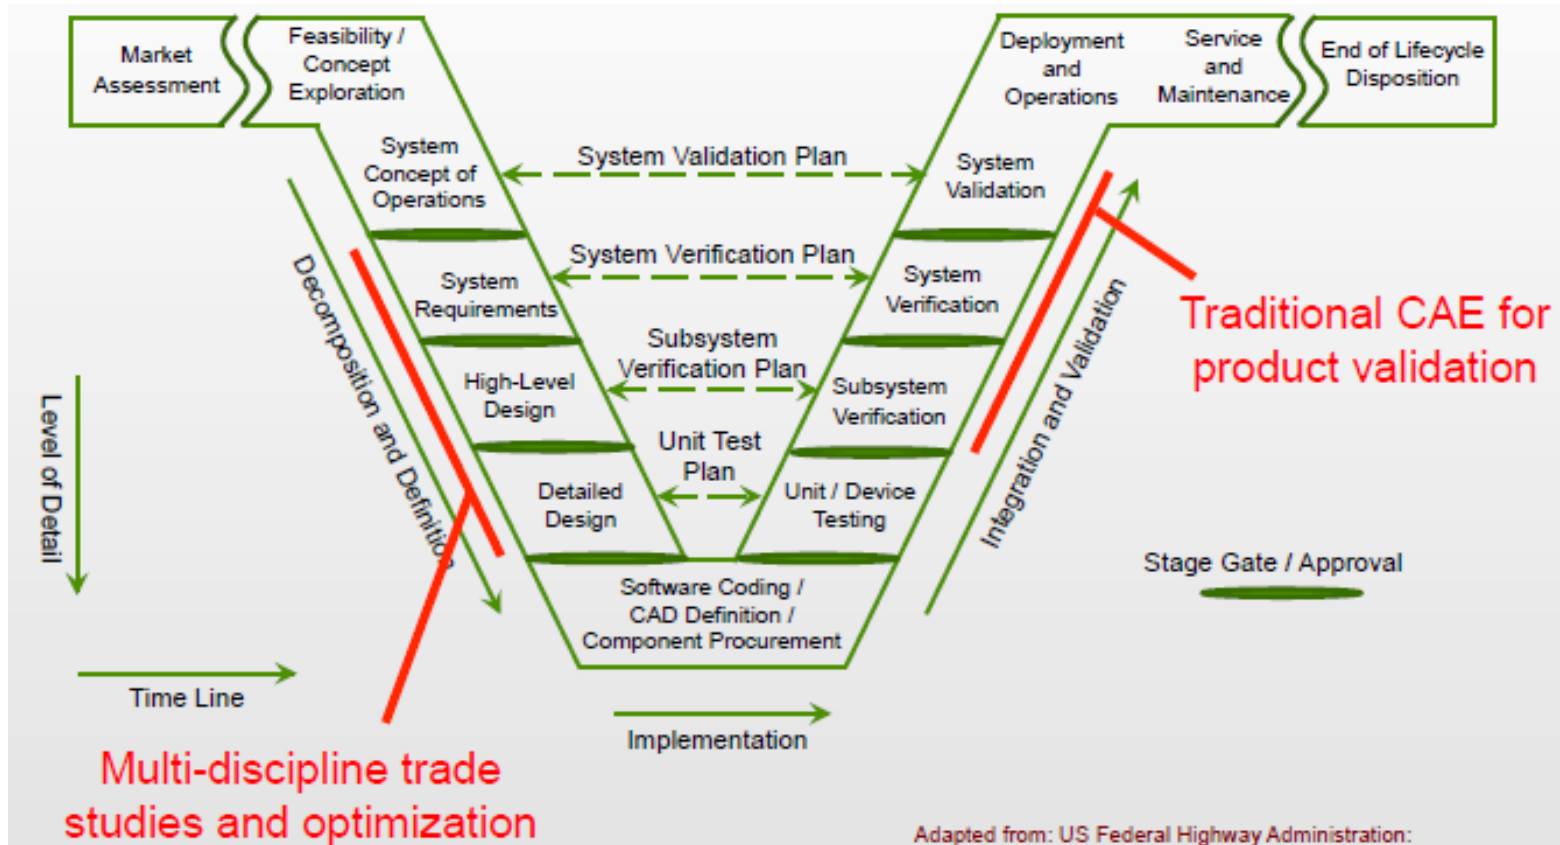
Market Assessment

Feasibility / Concept Exploration

Deployment and Operations

Service and Maintenance

End of Lifecycle Disposition

System Concept of Operations

System Validation Plan

System Validation

System Requirements

System Verification Plan

System Verification

High-Level Design

Subsystem Verification Plan

Subsystem Verification

Detailed Design

Unit Test Plan

Unit / Device Testing

Software Coding / CAD Definition / Component Procurement

Decomposition and Definition

Integration and Validation

Traditional CAE for product validation

Level of Detail

Time Line

Implementation

Stage Gate / Approval

Multi-discipline trade studies and optimization

Adapted from: US Federal Highway Administration: